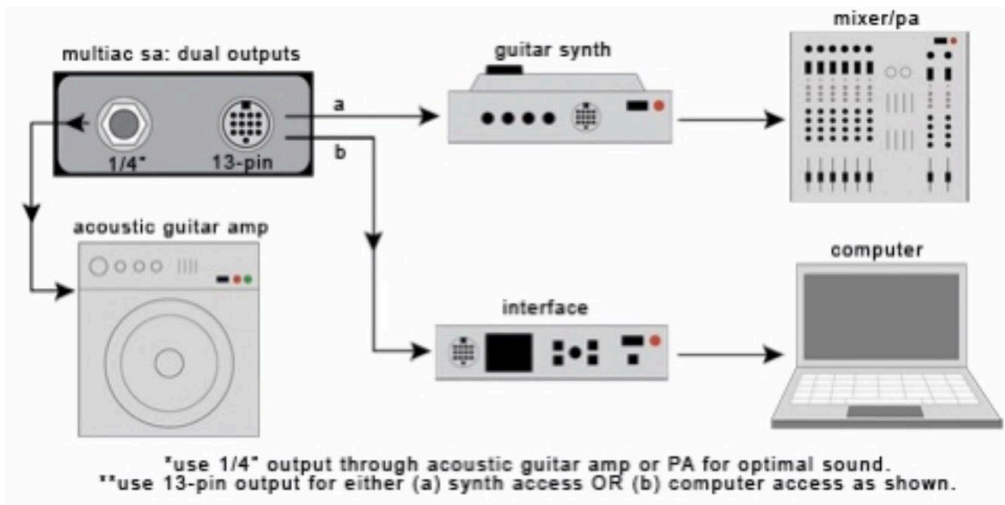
multiac sa: dual outputs

1/4"

13-pin

a

b

guitar synth

mixer/pa

acoustic guitar amp

interface

computer

*use 1/4" output through acoustic guitar amp or PA for optimal sound.
**use 13-pin output for either (a) synth access OR (b) computer access as shown.